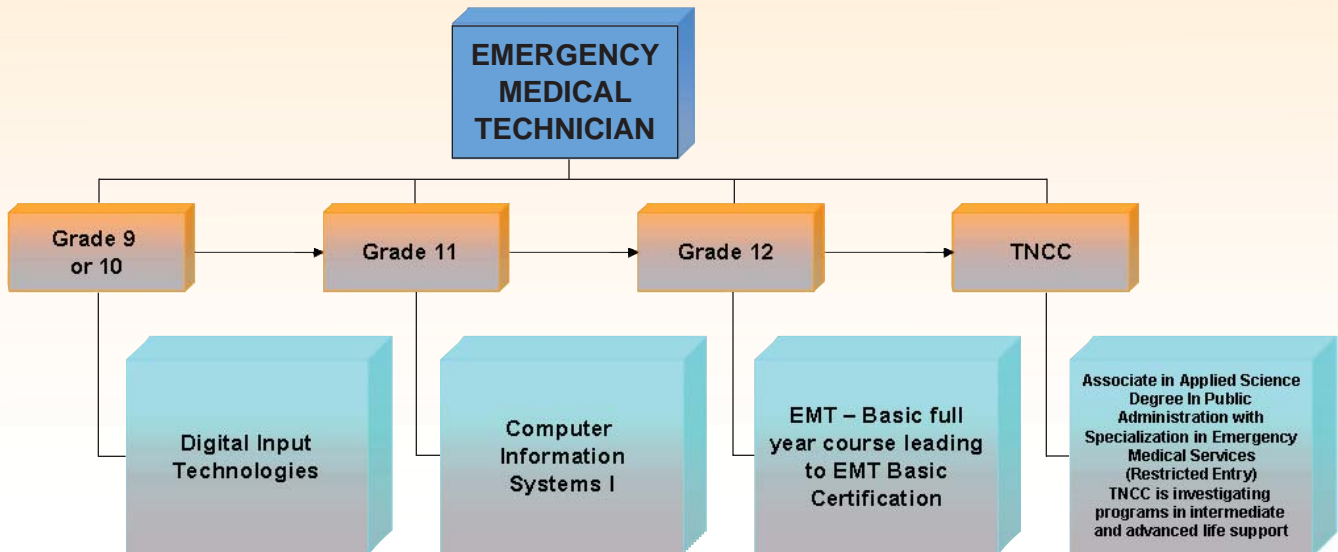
EMERGENCY MEDICAL TECHNICIAN

Grade 9 or 10

Grade 11

Grade 12

TNCC

Digital Input Technologies

Computer Information Systems I

EMT – Basic full year course leading to EMT Basic Certification

Associate in Applied Science Degree In Public Administration with Specialization in Emergency Medical Services (Restricted Entry) TNCC is investigating programs in intermediate and advanced life support